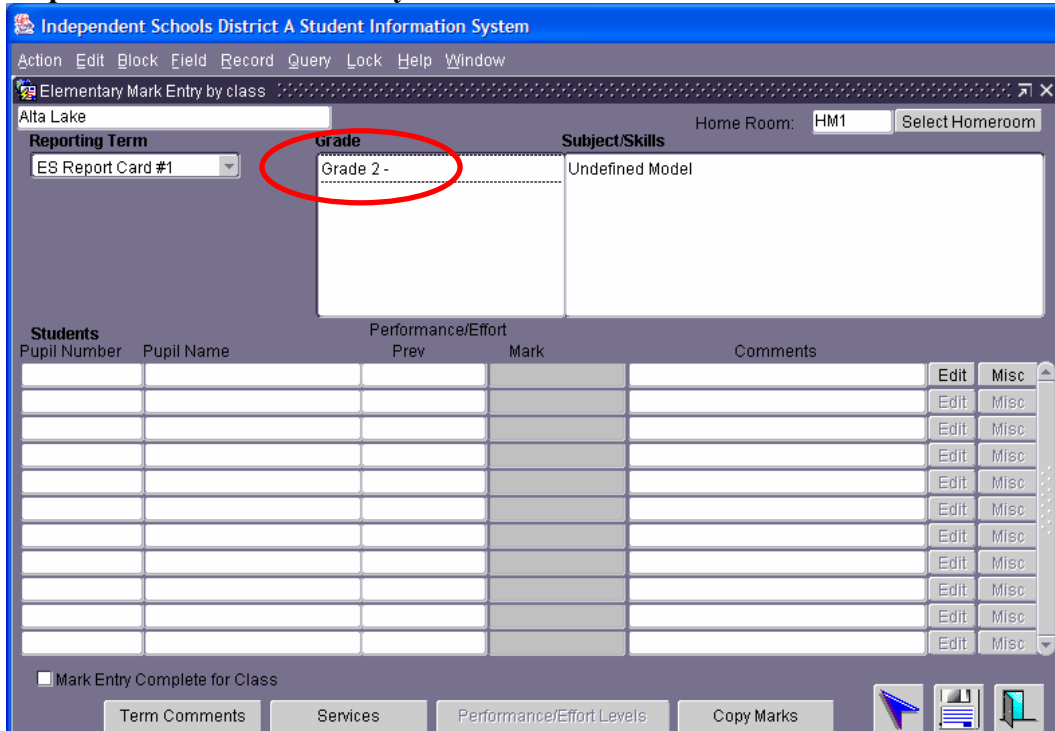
Independent Schools District A Student Information System

Action Edit Block Field Record Query Lock Help Window

Elementary Mark Entry by class

Alta Lake

Home Room: HM1 Select Homeroom

Reporting Term

ES Report Card #1

Grade

Grade 2 -

Subject/Skills

Undefined Model

Students

Pupil Number Pupil Name

Performance/Effort

Prev Mark

Comments

Edit Misc
Edit Misc
Edit Misc
Edit Misc
Edit Misc
Edit Misc
Edit Misc
Edit Misc
Edit Misc
Edit Misc
Edit Misc

Mark Entry Complete for Class

Term Comments Services Performance/Effort Levels Copy Marks